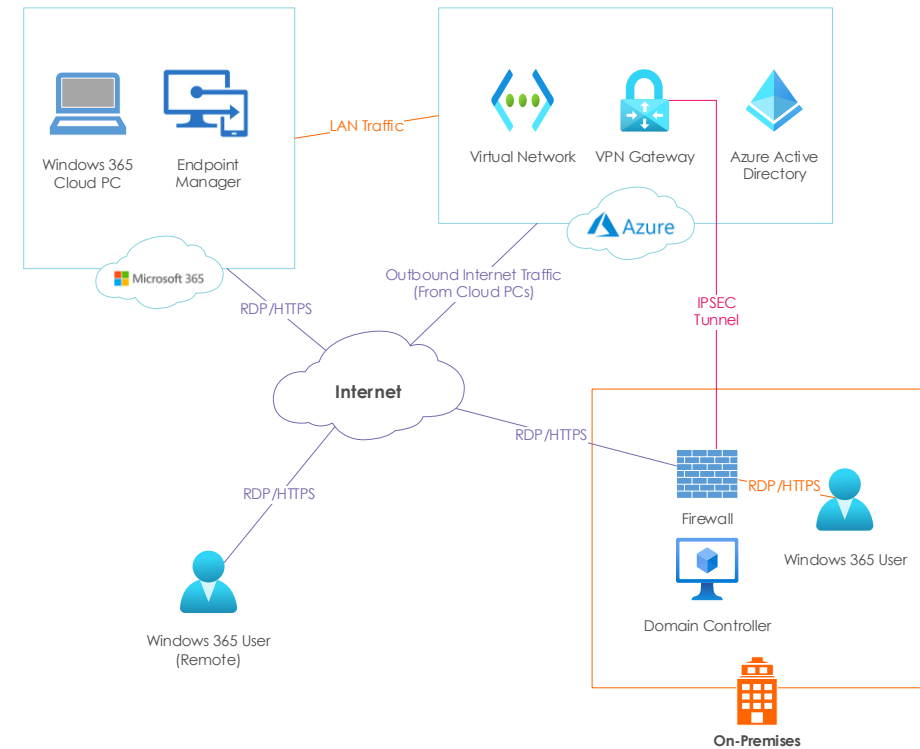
Windows 365 Cloud PC

Endpoint Manager

Microsoft 365

LAN Traffic

Virtual Network

VPN Gateway

Azure Active Directory

Azure

Outbound Internet Traffic (From Cloud PCs)

RDP/HTTPS

IPSEC Tunnel

Internet

RDP/HTTPS

RDP/HTTPS

Firewall

RDP/HTTPS

Windows 365 User

Domain Controller

Windows 365 User (Remote)

On-Premises